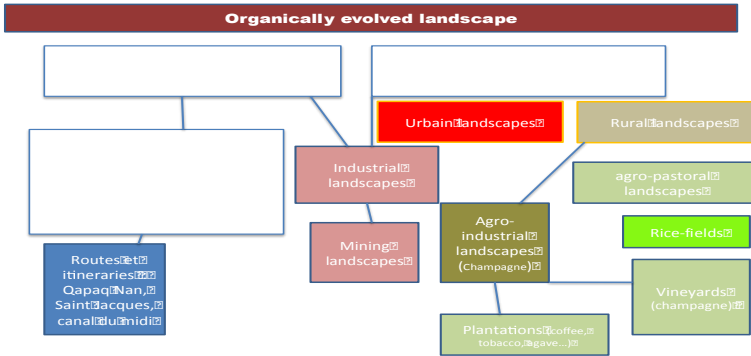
Organically evolved landscape

Urbain landscapes

Rural landscapes

Industrial landscapes

agro-pastoral landscapes

Agro-industrial landscapes (Champagne)

Rice-fields

Mining landscapes

Routes et itineraries (Qapaq Nan, Saint Jacques, canal du midi)

Vineyards (champagne)

Plantations (coffee, tobacco, agave...)